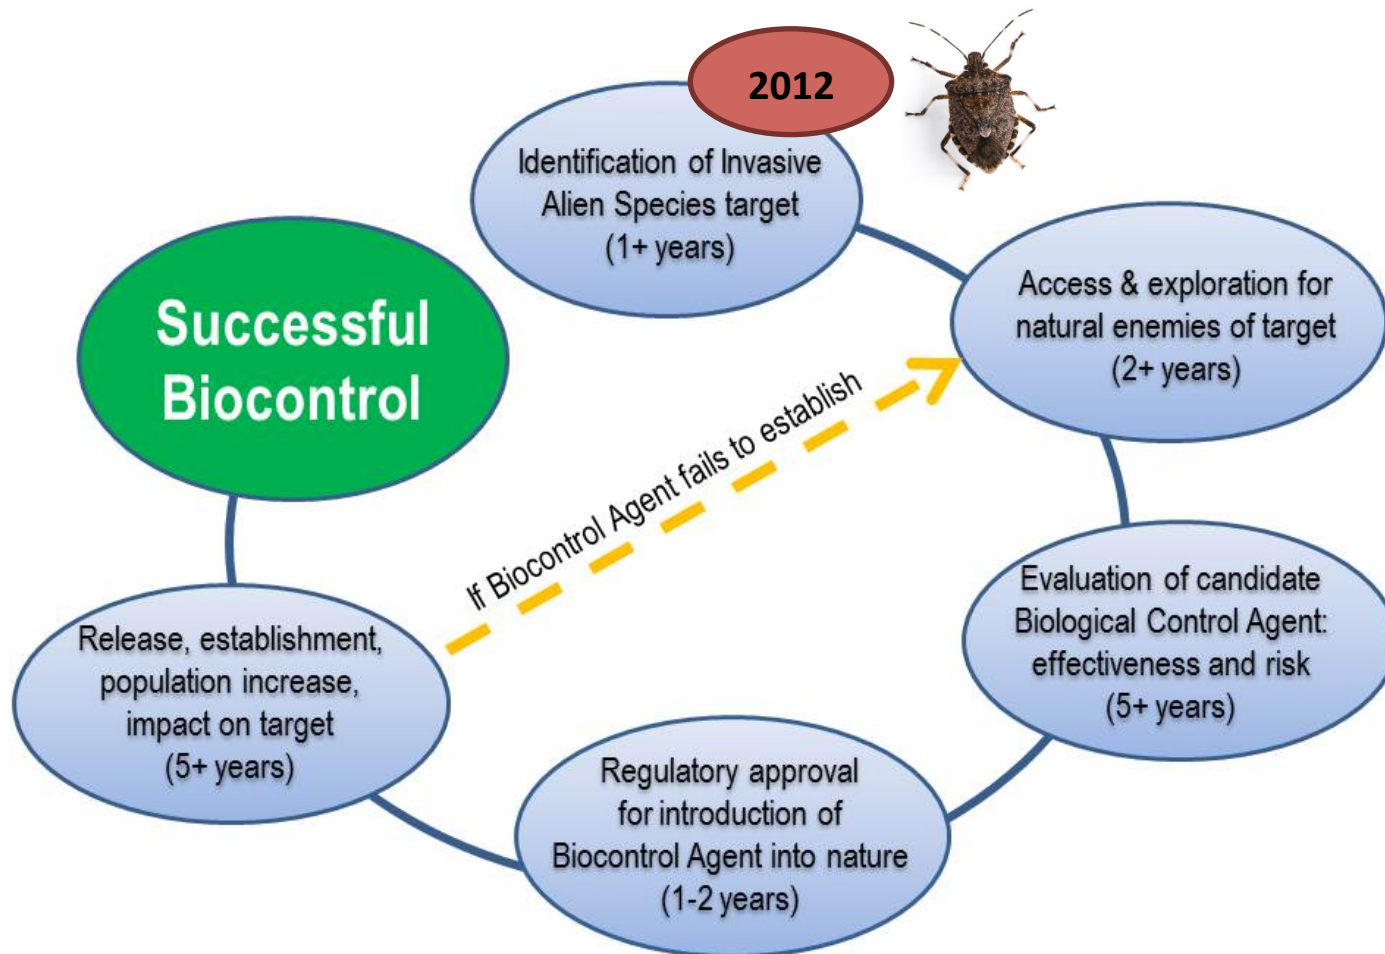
2012

Identification of Invasive Alien Species target (1+ years)

Access & exploration for natural enemies of target (2+ years)

Evaluation of candidate Biological Control Agent: effectiveness and risk (5+ years)

Regulatory approval for introduction of Biocontrol Agent into nature (1-2 years)

Release, establishment, population increase, impact on target (5+ years)

Successful Biocontrol

If Biocontrol Agent fails to establish